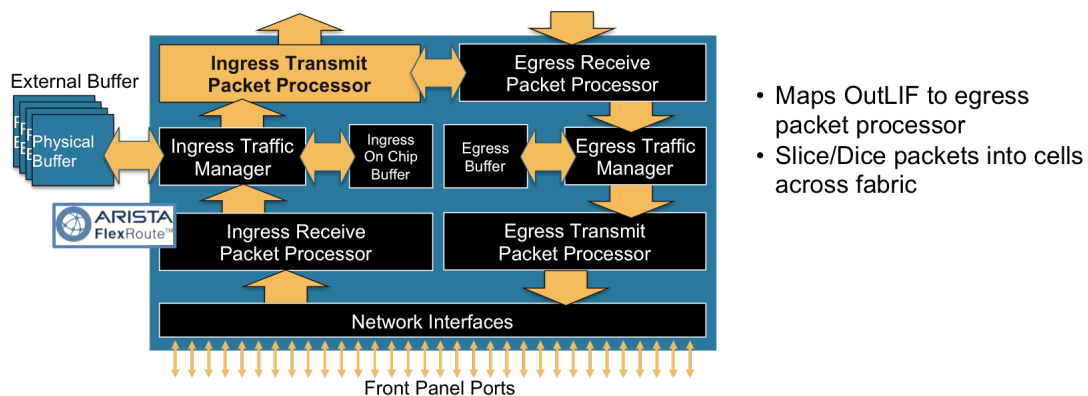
External Buffer

Physical Buffer

Ingress Transmit Packet Processor

Egress Receive Packet Processor

Ingress Traffic Manager

Ingress On Chip Buffer

Egress Buffer

Egress Traffic Manager

ARISTA FlexRoute™

Ingress Receive Packet Processor

Egress Transmit Packet Processor

Network Interfaces

Front Panel Ports

• Maps OutLIF to egress packet processor
• Slice/Dice packets into cells across fabric